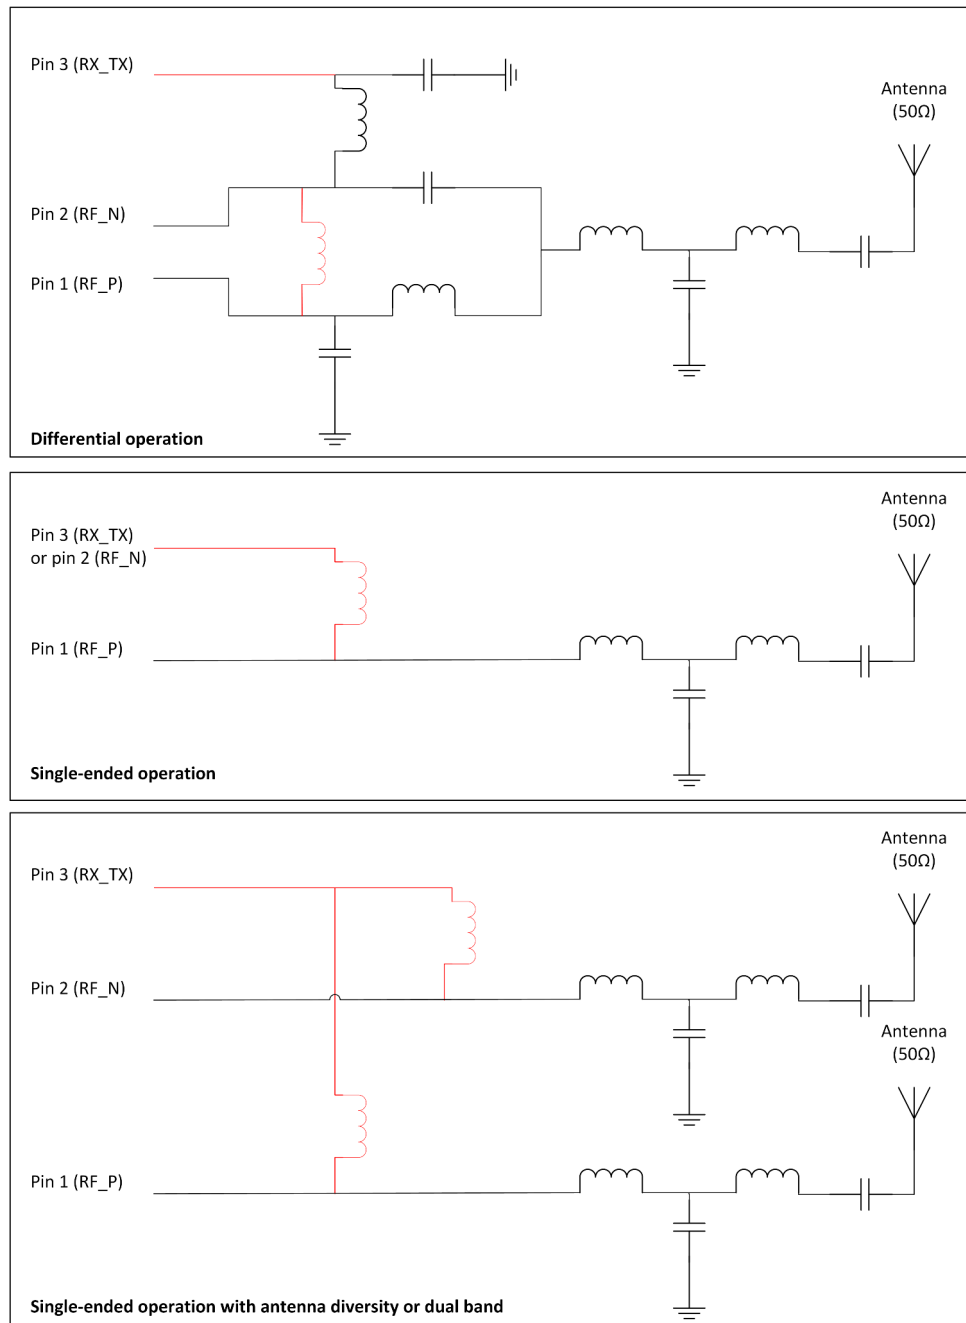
Pin 3 (RX_TX)

Antenna (50Ω)

Pin 2 (RF_N)

Pin 1 (RF_P)

Differential operation

Antenna (50Ω)

Pin 3 (RX_TX) or pin 2 (RF_N)

Pin 1 (RF_P)

Single-ended operation

Antenna (50Ω)

Pin 3 (RX_TX)

Pin 2 (RF_N)

Antenna (50Ω)

Pin 1 (RF_P)

Single-ended operation with antenna diversity or dual band